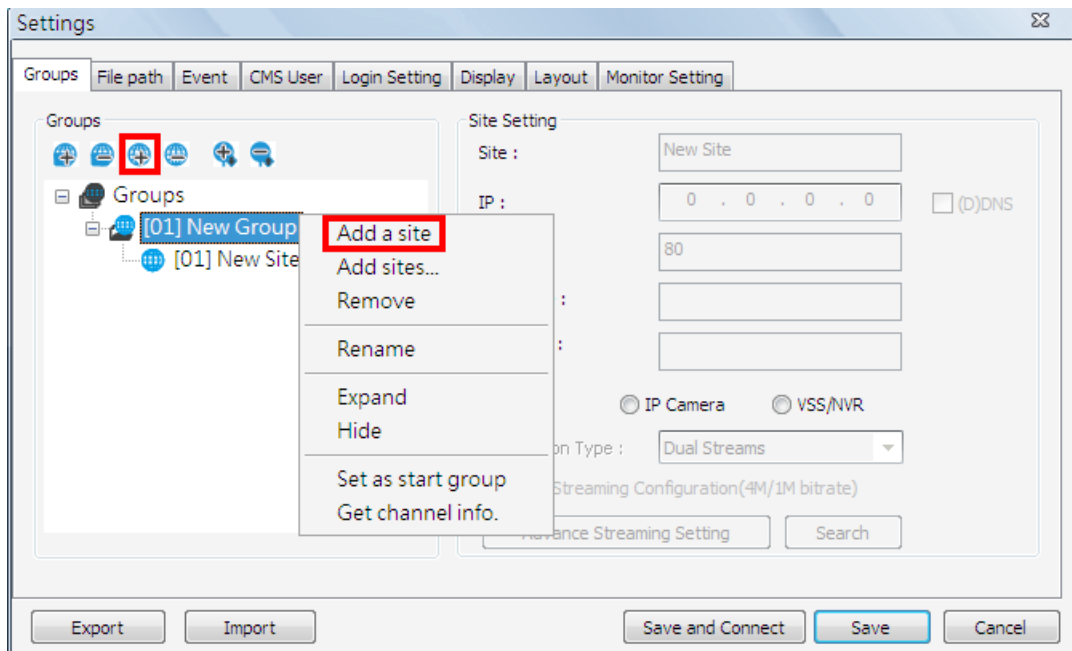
Settings

Groups | File path | Event | CMS User | Login Setting | Display | Layout | Monitor Setting

Groups

Groups
[01] New Group
[01] New Site

Add a site
Add sites...
Remove
Rename
Expand
Hide
Set as start group
Get channel info.

Site Setting

Site : New Site

IP : 0 . 0 . 0 . 0 (D)DNS

80

:

:

IP Camera VSS/NVR

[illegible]on Type : Dual Streams

Streaming Configuration(4M/1M bitrate)

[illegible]ance Streaming Setting Search

Export Import Save and Connect Save Cancel